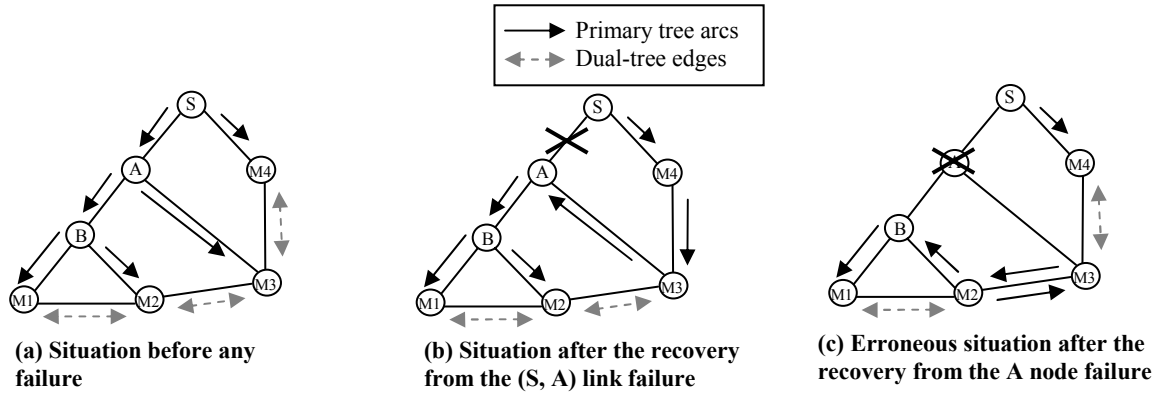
Primary tree arcs
Dual-tree edges

S
A
M4
B
M1
M2
M3

(a) Situation before any failure

S
A
M4
B
M1
M2
M3

(b) Situation after the recovery from the (S, A) link failure

S
M4
B
M1
M2
M3

(c) Erroneous situation after the recovery from the A node failure